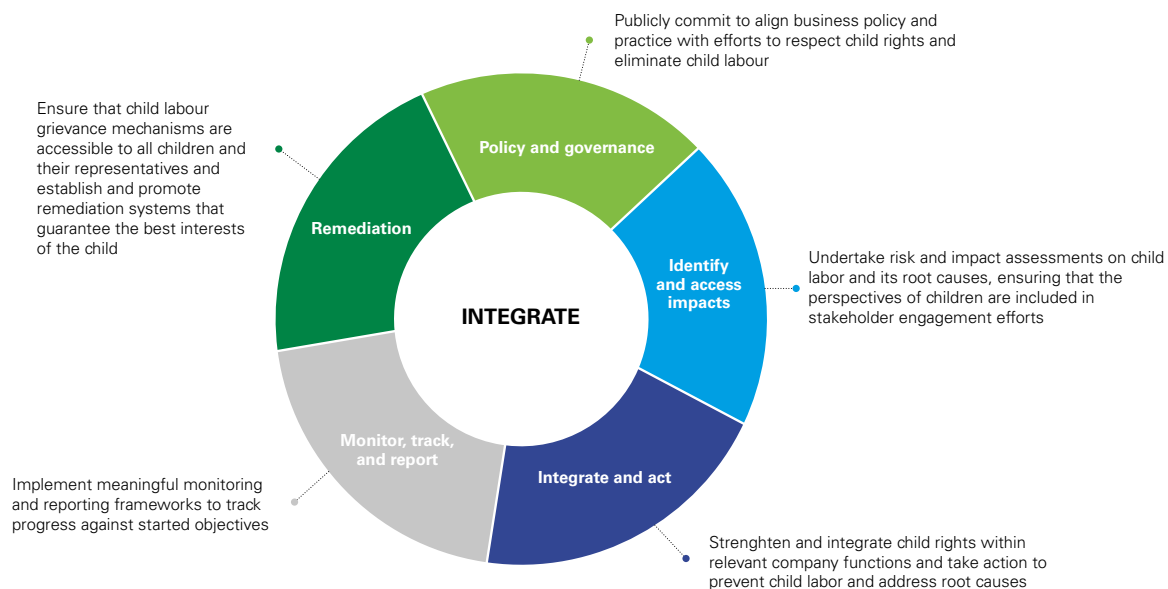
Publicly commit to align business policy and practice with efforts to respect child rights and eliminate child labour

Ensure that child labour grievance mechanisms are accessible to all children and their representatives and establish and promote remediation systems that guarantee the best interests of the child

Policy and governance

Remediation

Identify and access impacts

INTEGRATE

Undertake risk and impact assessments on child labor and its root causes, ensuring that the perspectives of children are included in stakeholder engagement efforts

Monitor, track, and report

Integrate and act

Implement meaningful monitoring and reporting frameworks to track progress against started objectives

Strenghten and integrate child rights within relevant company functions and take action to prevent child labor and address root causes